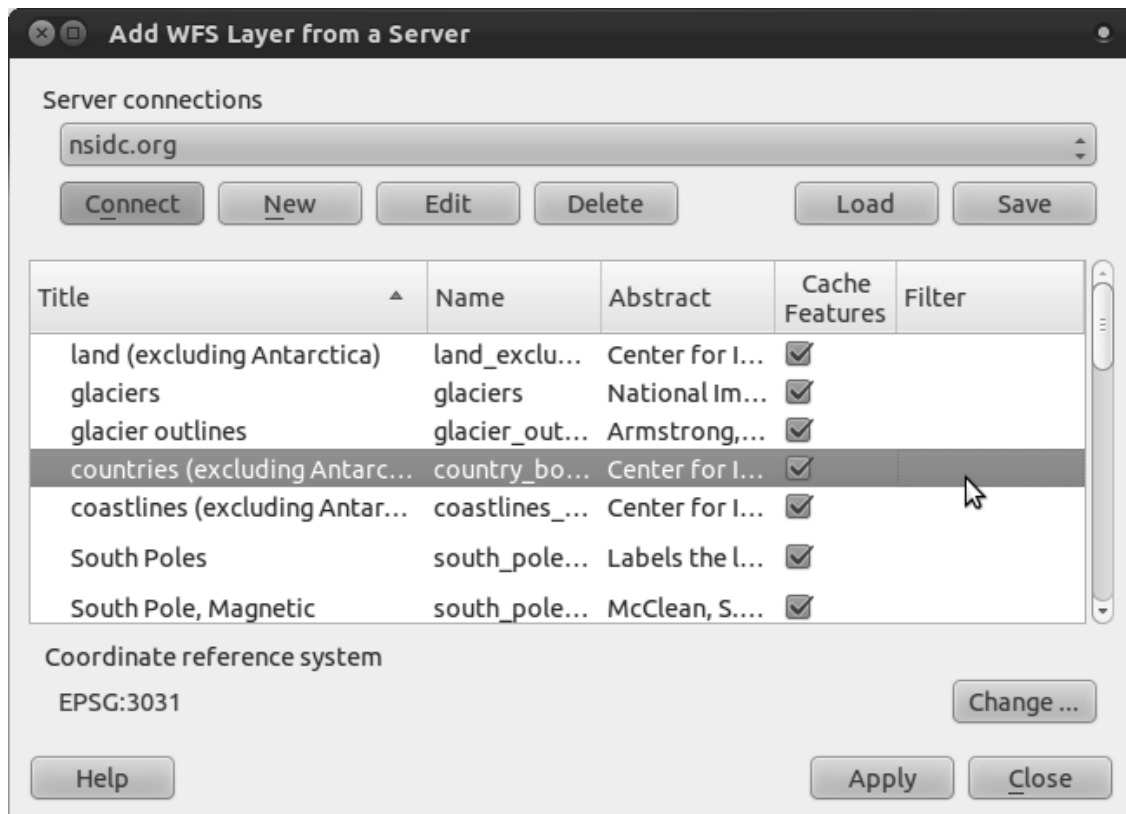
Add WFS Layer from a Server

Server connections

nsidc.org

Connect New Edit Delete Load Save

| Title | Name | Abstract | Cache Features | Filter |
|---|---|---|---|---|
| land (excluding Antarctica) | land_exclu... | Center for I... | ☑ | |
| glaciers | glaciers | National Im... | ☑ | |
| glacier outlines | glacier_out... | Armstrong,... | ☑ | |
| countries (excluding Antarc... | country_bo... | Center for I... | ☑ | |
| coastlines (excluding Antar... | coastlines_... | Center for I... | ☑ | |
| South Poles | south_pole... | Labels the l... | ☑ | |
| South Pole, Magnetic | south_pole... | McClean, S.... | ☑ | |

Coordinate reference system

EPSG:3031

Change ...

Help Apply Close